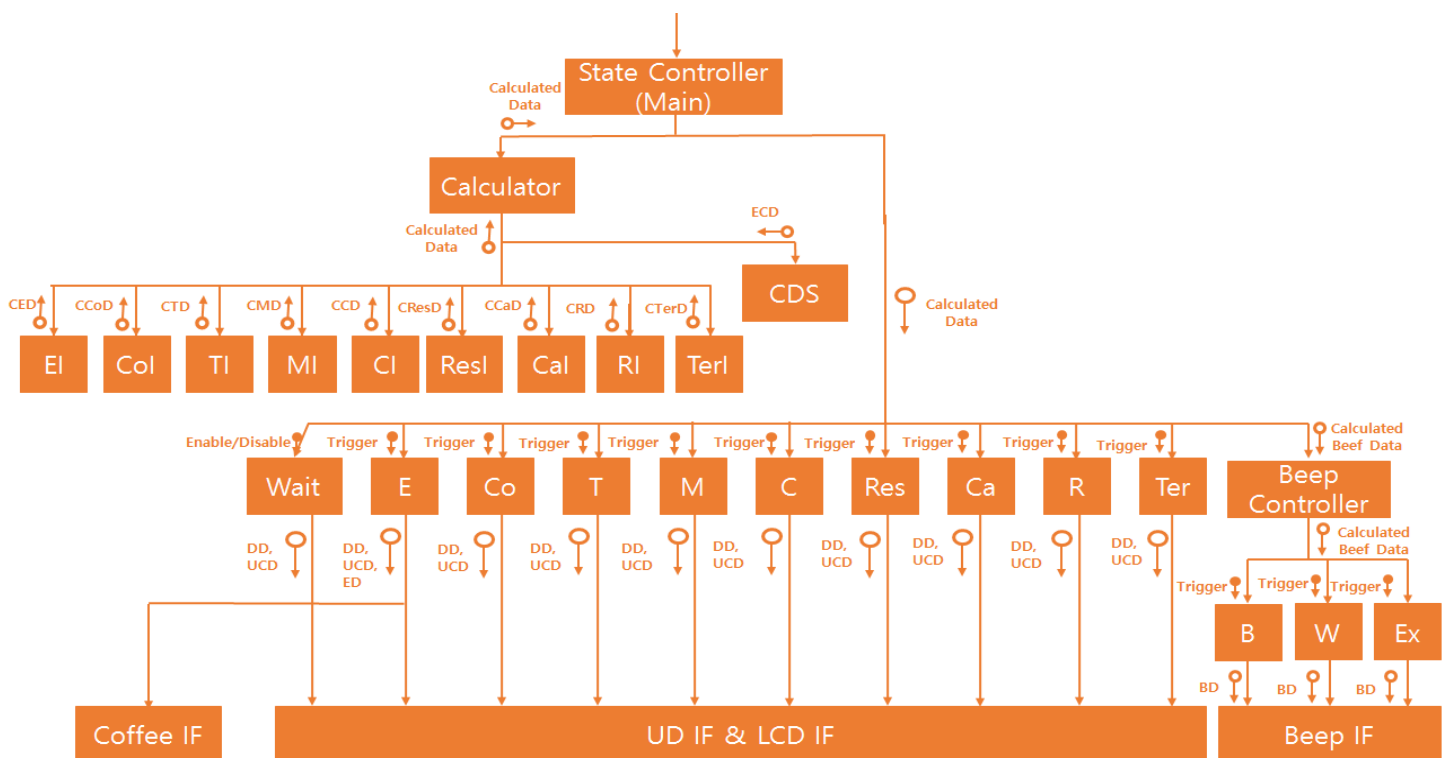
State Controller (Main)

Calculated Data

Calculator

Calculated Data

ECD

CDS

Calculated Data

CED CCoD CTD CMD CCD CResD CCaD CRD CTerD

EI CoI TI MI CI ResI CaI RI TerI

Enable/Disable Trigger Trigger Trigger Trigger Trigger Trigger Trigger Trigger Trigger Calculated Beef Data

Wait E Co T M C Res Ca R Ter Beep Controller

DD, UCD
DD, UCD, ED
DD, UCD
DD, UCD
DD, UCD
DD, UCD
DD, UCD
DD, UCD
DD, UCD
DD, UCD

Calculated Beef Data

Trigger Trigger Trigger

B W Ex

BD BD BD

Coffee IF

UD IF & LCD IF

Beep IF